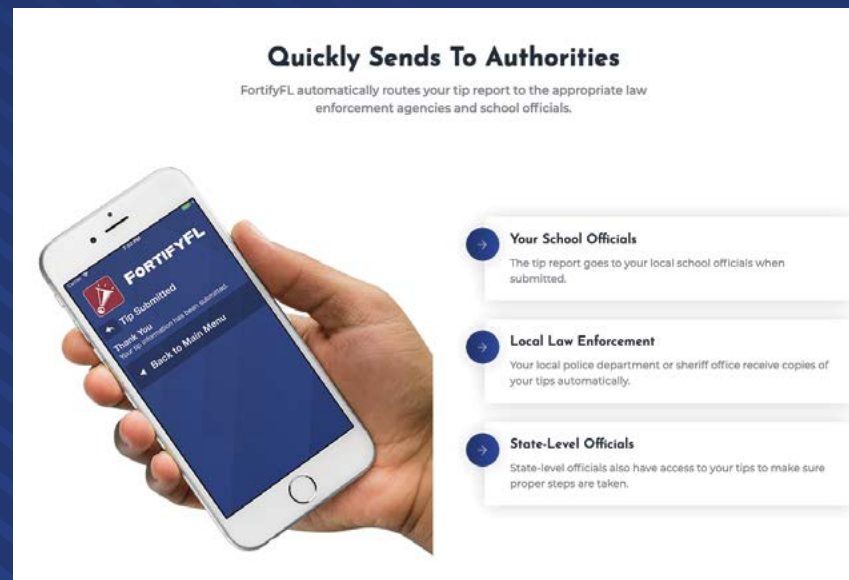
Quickly Sends To Authorities

FortifyFL automatically routes your tip report to the appropriate law enforcement agencies and school officials.

FORTIFYFL

Tip Submitted

Thank You
Your tip information has been submitted.

Back to Main Menu

Your School Officials
The tip report goes to your local school officials when submitted.

Local Law Enforcement
Your local police department or sheriff office receive copies of your tips automatically.

State-Level Officials
State-level officials also have access to your tips to make sure proper steps are taken.